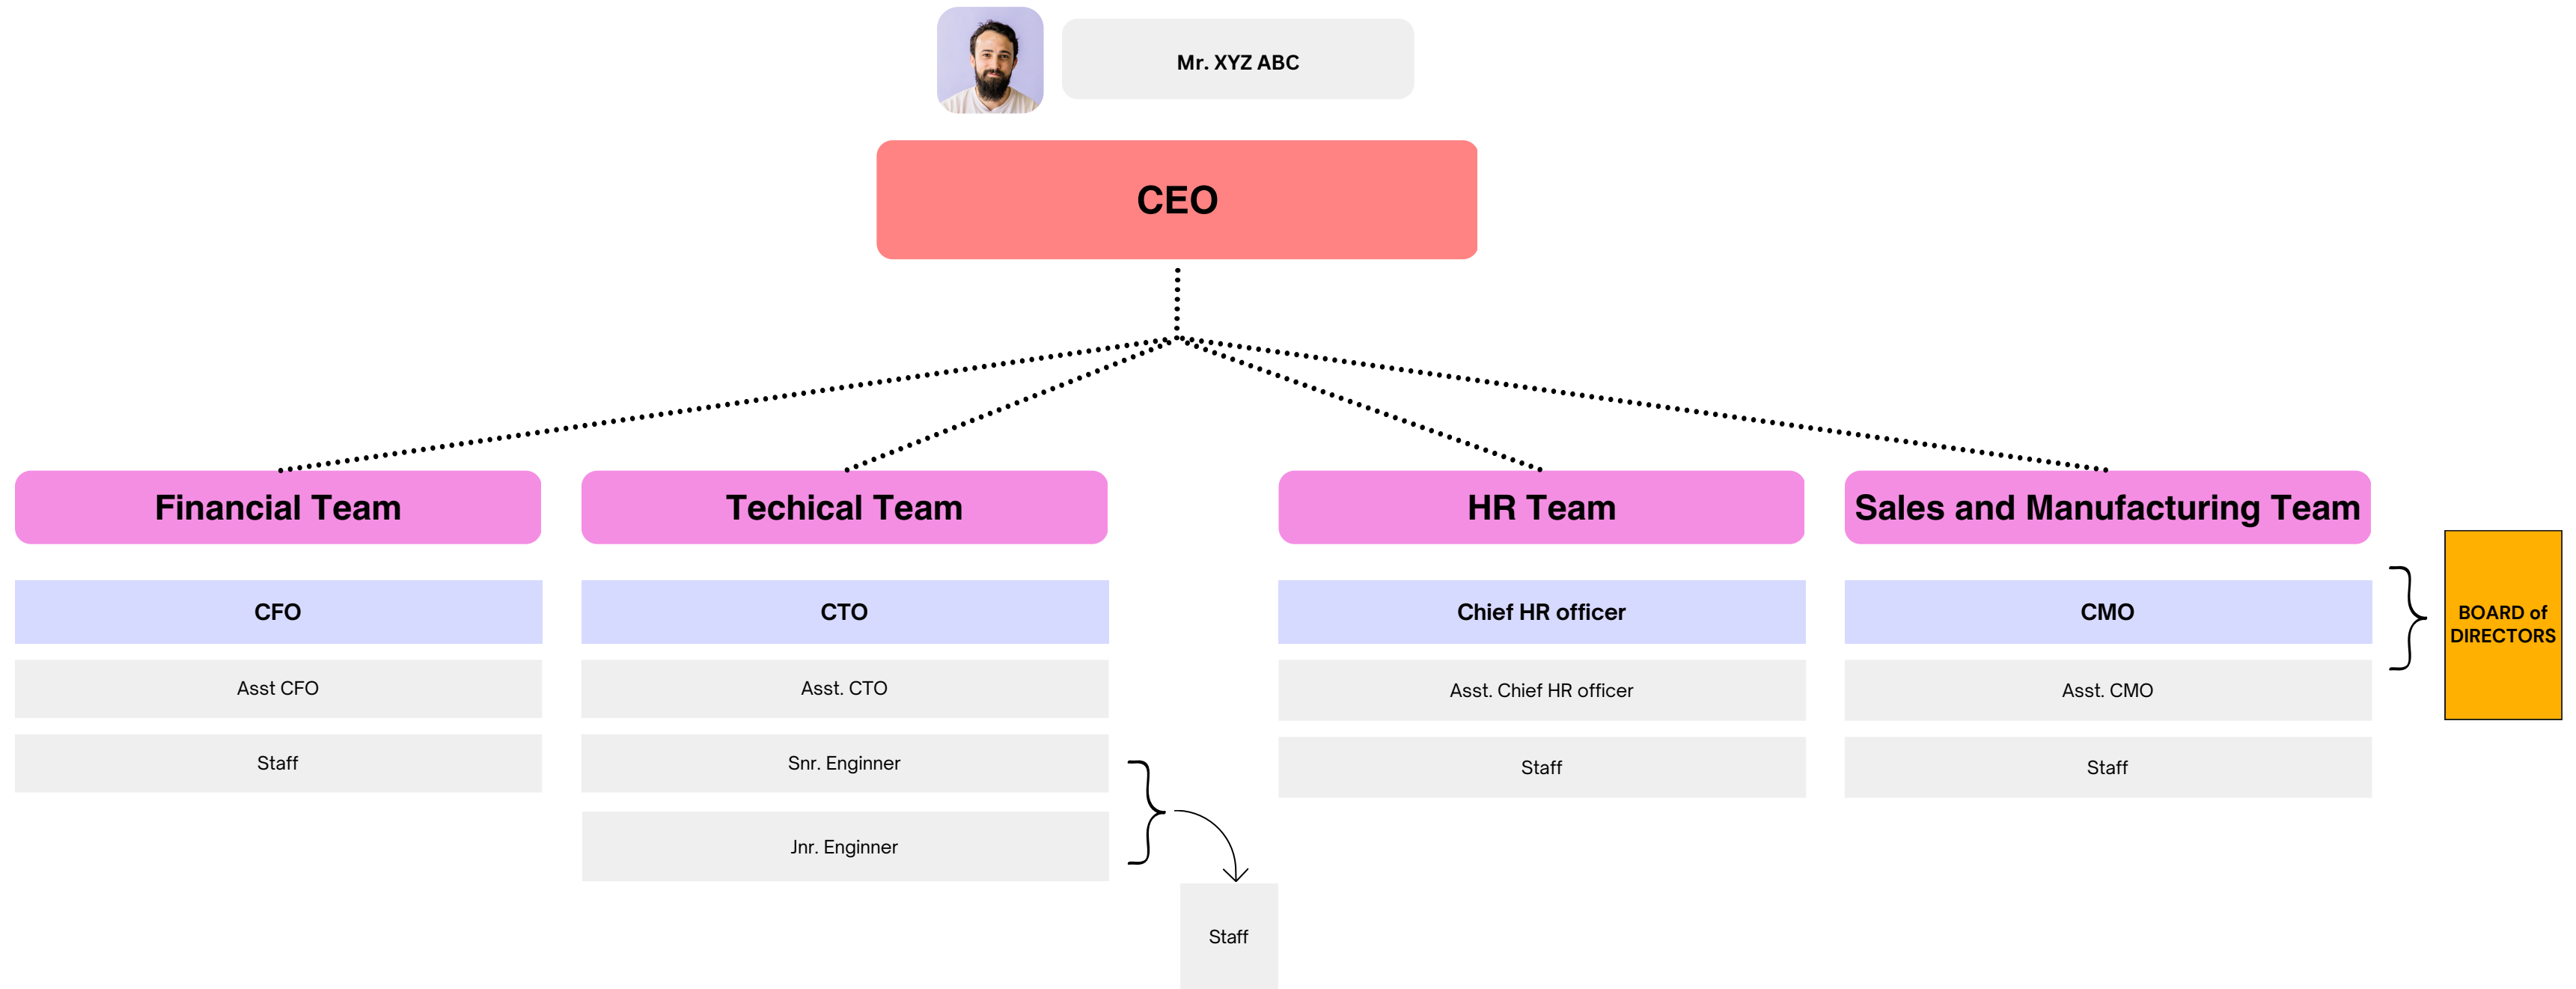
Mr. XYZ ABC

CEO

Financial Team

CFO

Asst CFO

Staff

Techical Team

CTO

Asst. CTO

Snr. Enginner

Jnr. Enginner

Staff

HR Team

Chief HR officer

Asst. Chief HR officer

Staff

Sales and Manufacturing Team

CMO

Asst. CMO

Staff

BOARD of DIRECTORS